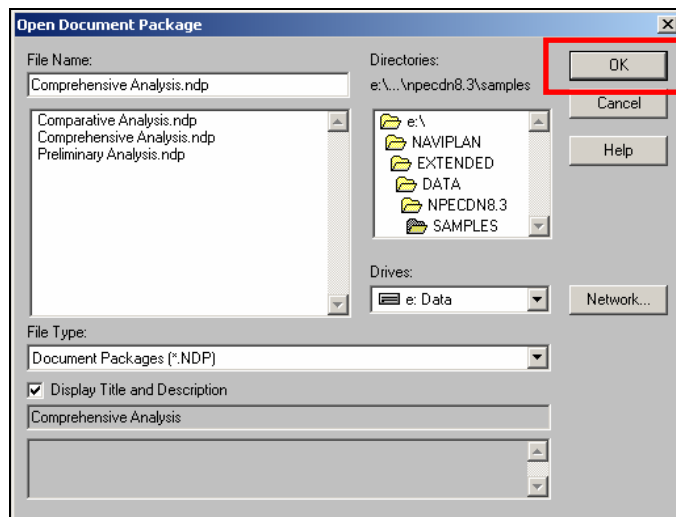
Open Document Package

File Name:
Comprehensive Analysis.ndp

Comparative Analysis.ndp
Comprehensive Analysis.ndp
Preliminary Analysis.ndp

Directories:
e:\...\npecdn8.3\samples

e:\
NAVIPLAN
EXTENDED
DATA
NPECDN8.3
SAMPLES

Drives:
e: Data

OK
Cancel
Help
Network...

File Type:
Document Packages (*.NDP)

Display Title and Description
Comprehensive Analysis